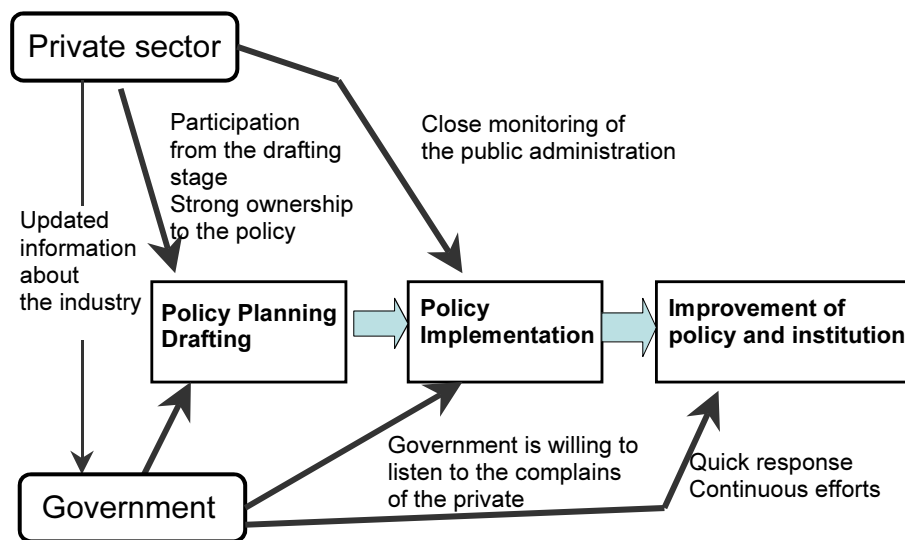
Private sector

Participation from the drafting stage
Strong ownership to the policy

Close monitoring of the public administration

Updated information about the industry

Policy Planning Drafting

Policy Implementation

Improvement of policy and institution

Government is willing to listen to the complains of the private

Quick response
Continuous efforts

Government